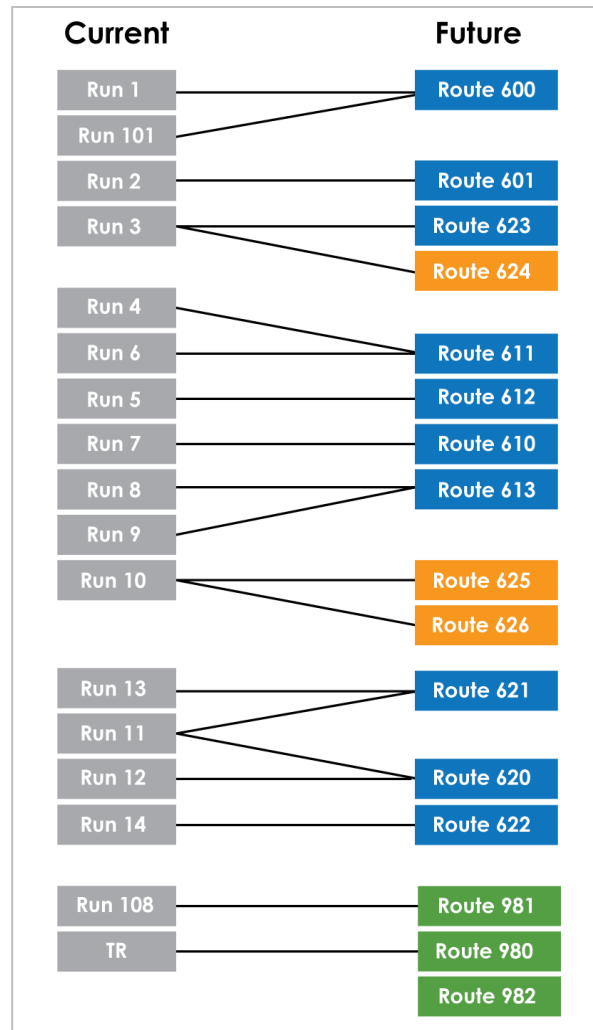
Current

Future

Run 1
Run 101
Run 2
Run 3
Run 4
Run 6
Run 5
Run 7
Run 8
Run 9
Run 10
Run 13
Run 11
Run 12
Run 14
Run 108
TR

Route 600
Route 601
Route 623
Route 624
Route 611
Route 612
Route 610
Route 613
Route 625
Route 626
Route 621
Route 620
Route 622
Route 981
Route 980
Route 982